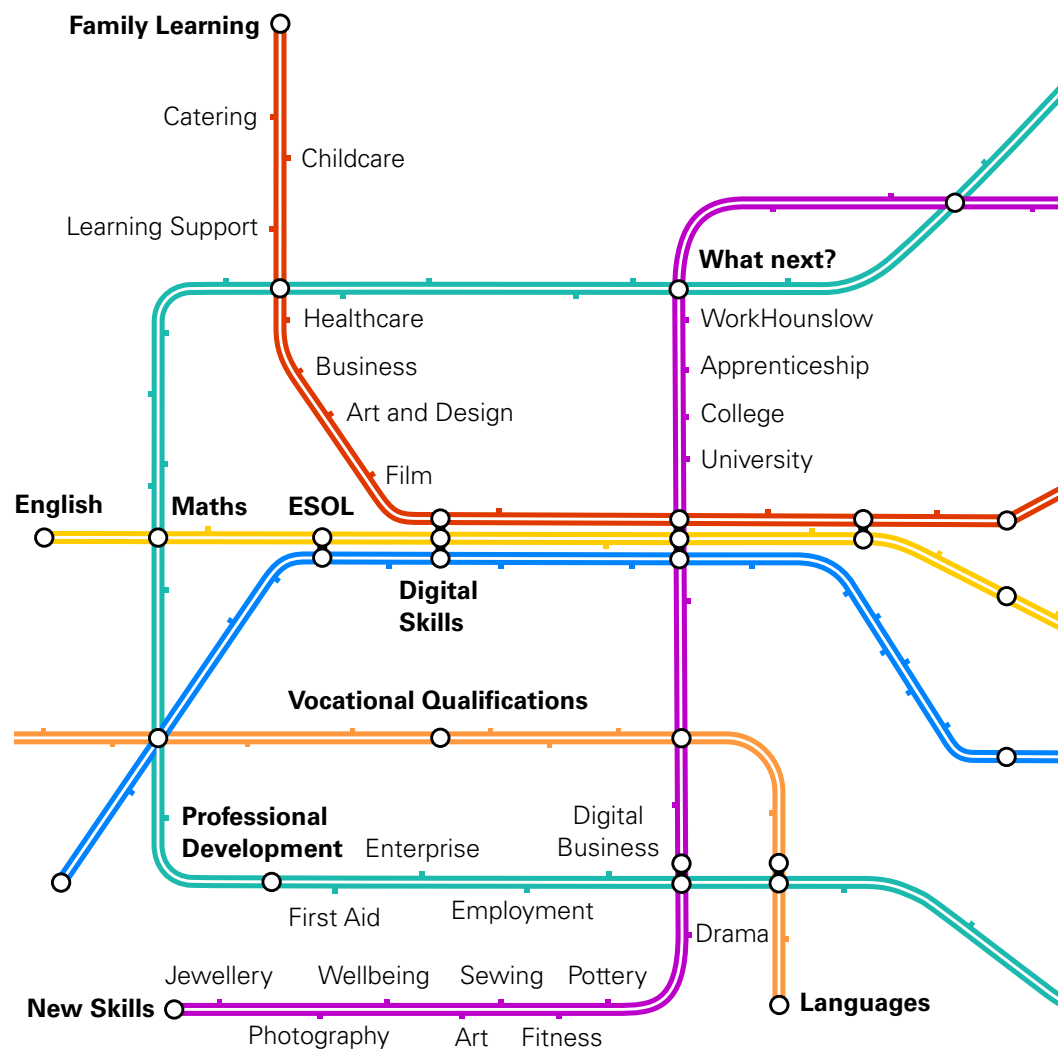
Family Learning

Catering

Childcare

Learning Support

What next?

Healthcare

WorkHounslow

Business

Apprenticeship

Art and Design

College

University

Film

English

Maths

ESOL

Digital Skills

Vocational Qualifications

Professional Development

Enterprise

Digital Business

First Aid

Employment

Drama

Jewellery

Wellbeing

Sewing

Pottery

New Skills

Languages

Photography

Art

Fitness